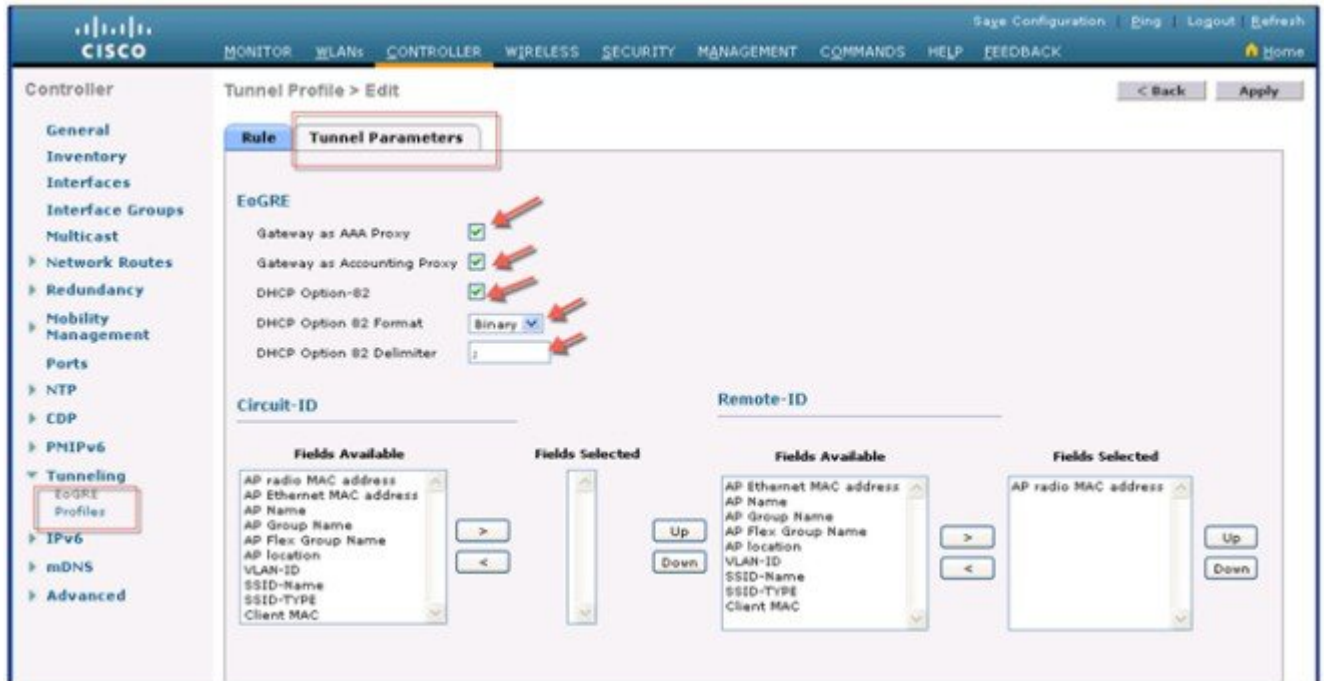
cisco

Save Configuration Ping Logout Refresh

MONITOR WLANs CONTROLLER WIRELESS SECURITY MANAGEMENT COMMANDS HELP FEEDBACK

Home

Controller

General
Inventory
Interfaces
Interface Groups
Multicast
Network Routes
Redundancy
Mobility Management
Ports
NTP
CDP
PMIPv6
Tunneling
EoGRE
Profiles
IPv6
mDNS
Advanced

Tunnel Profile > Edit

< Back Apply

Rule Tunnel Parameters

EoGRE

Gateway as AAA Proxy
Gateway as Accounting Proxy
DHCP Option-82
DHCP Option 82 Format Binary
DHCP Option 82 Delimiter ;

Circuit-ID

Fields Available
AP radio MAC address
AP Ethernet MAC address
AP Name
AP Group Name
AP Flex Group Name
AP location
VLAN-ID
SSID-Name
SSID-TYPE
Client MAC

>
<

Fields Selected

Up
Down

Remote-ID

Fields Available
AP Ethernet MAC address
AP Name
AP Group Name
AP Flex Group Name
AP location
VLAN-ID
SSID-Name
SSID-TYPE
Client MAC

>
<

Fields Selected
AP radio MAC address

Up
Down